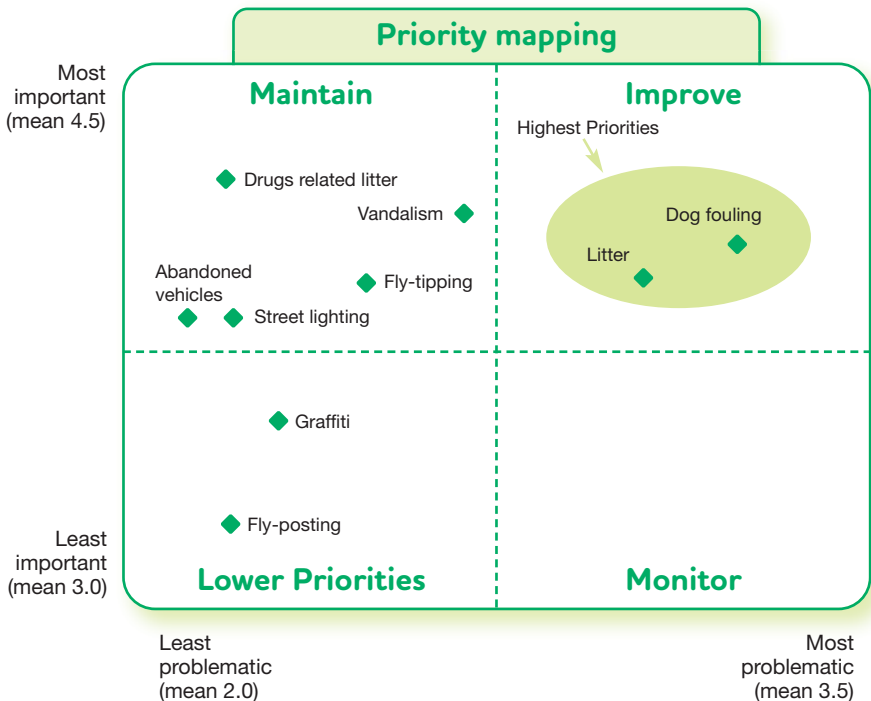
Priority mapping

Most important (mean 4.5)

Maintain

Improve

Highest Priorities

Drugs related litter

Vandalism

Dog fouling

Litter

Abandoned vehicles

Fly-tipping

Street lighting

Graffiti

Fly-posting

Least important (mean 3.0)

Lower Priorities

Monitor

Least problematic (mean 2.0)

Most problematic (mean 3.5)